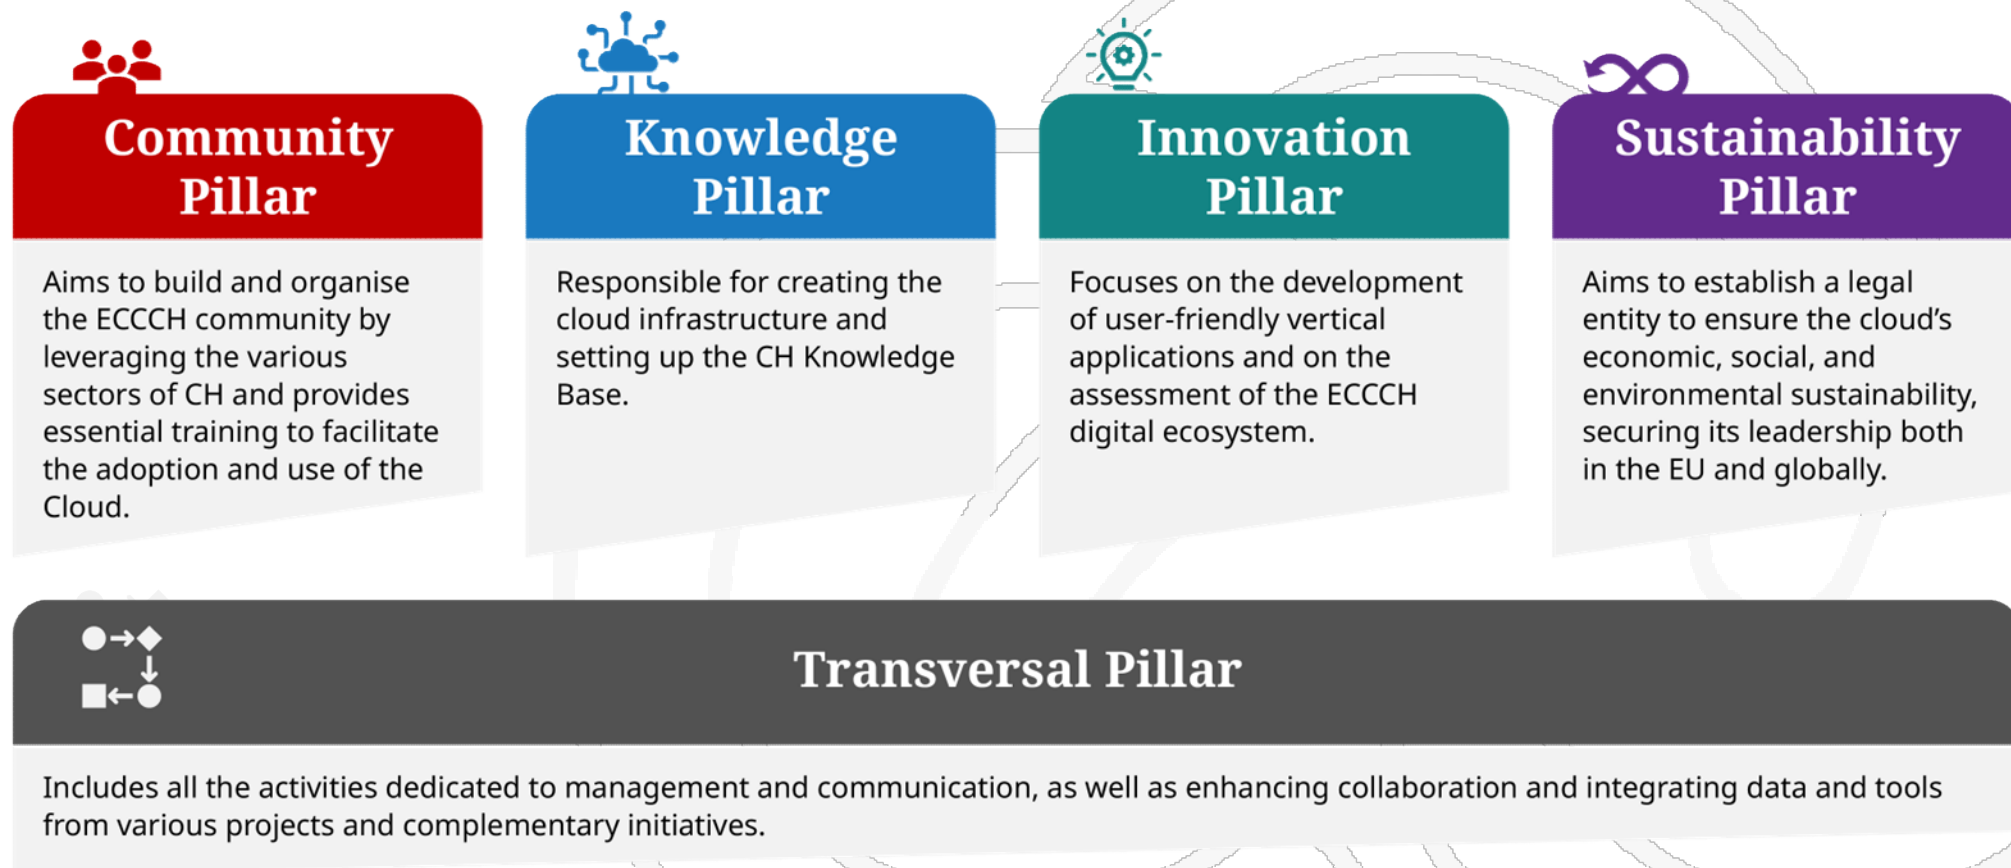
Community Pillar

Aims to build and organise the ECCCH community by leveraging the various sectors of CH and provides essential training to facilitate the adoption and use of the Cloud.

Knowledge Pillar

Responsible for creating the cloud infrastructure and setting up the CH Knowledge Base.

Innovation Pillar

Focuses on the development of user-friendly vertical applications and on the assessment of the ECCCH digital ecosystem.

Sustainability Pillar

Aims to establish a legal entity to ensure the cloud's economic, social, and environmental sustainability, securing its leadership both in the EU and globally.

Transversal Pillar

Includes all the activities dedicated to management and communication, as well as enhancing collaboration and integrating data and tools from various projects and complementary initiatives.